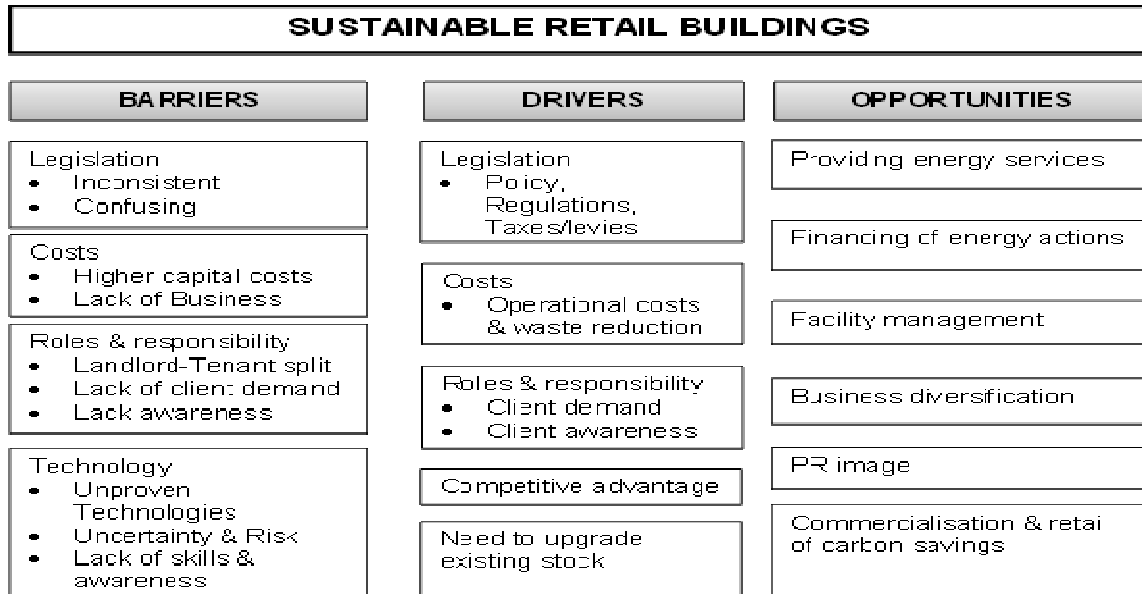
SUSTAINABLE RETAIL BUILDINGS

BARRIERS

Legislation
- Inconsistent
- Confusing

Costs
- Higher capital costs
- Lack of Business

Roles & responsibility
- Landlord-Tenant split
- Lack of client demand
- Lack awareness

Technology
- Unproven Technologies
- Uncertainty & Risk
- Lack of skills & awareness

DRIVERS

Legislation
- Poicy, Regulations, Taxes/levies

Costs
- Operational costs & waste reduction

Roles & responsibility
- Client demand
- Client awareness

Competitive advantage

Need to upgrade existing stock

OPPORTUNITIES

Providing energy services

Financing of energy actions

Facility management

Business diversification

PR image

Commercialisation & retai of carbon savings